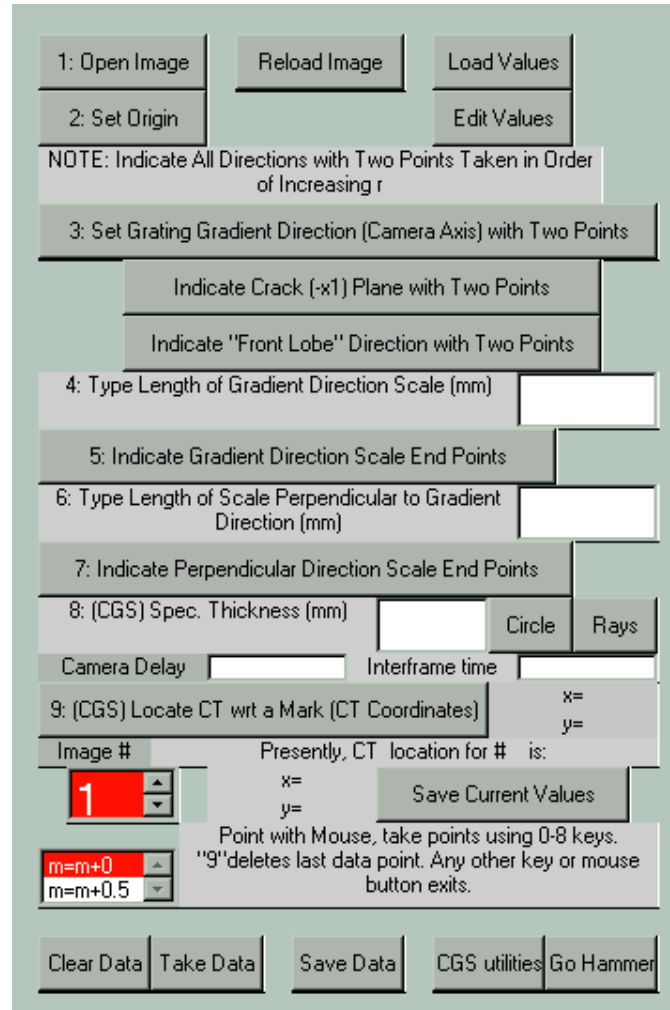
1: Open Image

Reload Image

Load Values

2: Set Origin

Edit Values

NOTE: Indicate All Directions with Two Points Taken in Order of Increasing r

3: Set Grating Gradient Direction (Camera Axis) with Two Points

Indicate Crack (-x1) Plane with Two Points

Indicate "Front Lobe" Direction with Two Points

4: Type Length of Gradient Direction Scale (mm)

5: Indicate Gradient Direction Scale End Points

6: Type Length of Scale Perpendicular to Gradient Direction (mm)

7: Indicate Perpendicular Direction Scale End Points

8: (CGS) Spec. Thickness (mm)

Circle

Rays

Camera Delay

Interframe time

9: (CGS) Locate CT wrt a Mark (CT Coordinates)

x=
y=

Image #

Presently, CT location for # is:

1

x=
y=

Save Current Values

Point with Mouse, take points using 0-8 keys. "9"deletes last data point. Any other key or mouse button exits.

m=m+0
m=m+0.5

Clear Data

Take Data

Save Data

CGS utilities

Go Hammer